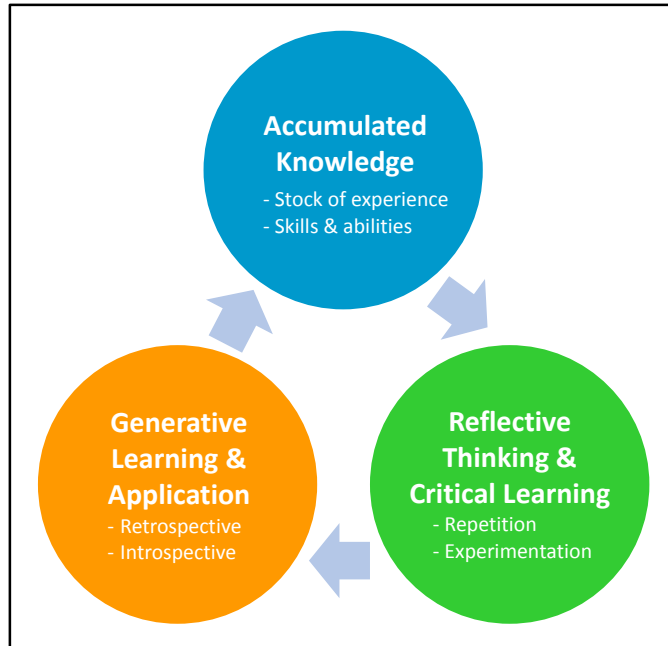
Accumulated Knowledge
- Stock of experience
- Skills & abilities

Reflective Thinking & Critical Learning
- Repetition
- Experimentation

Generative Learning & Application
- Retrospective
- Introspective